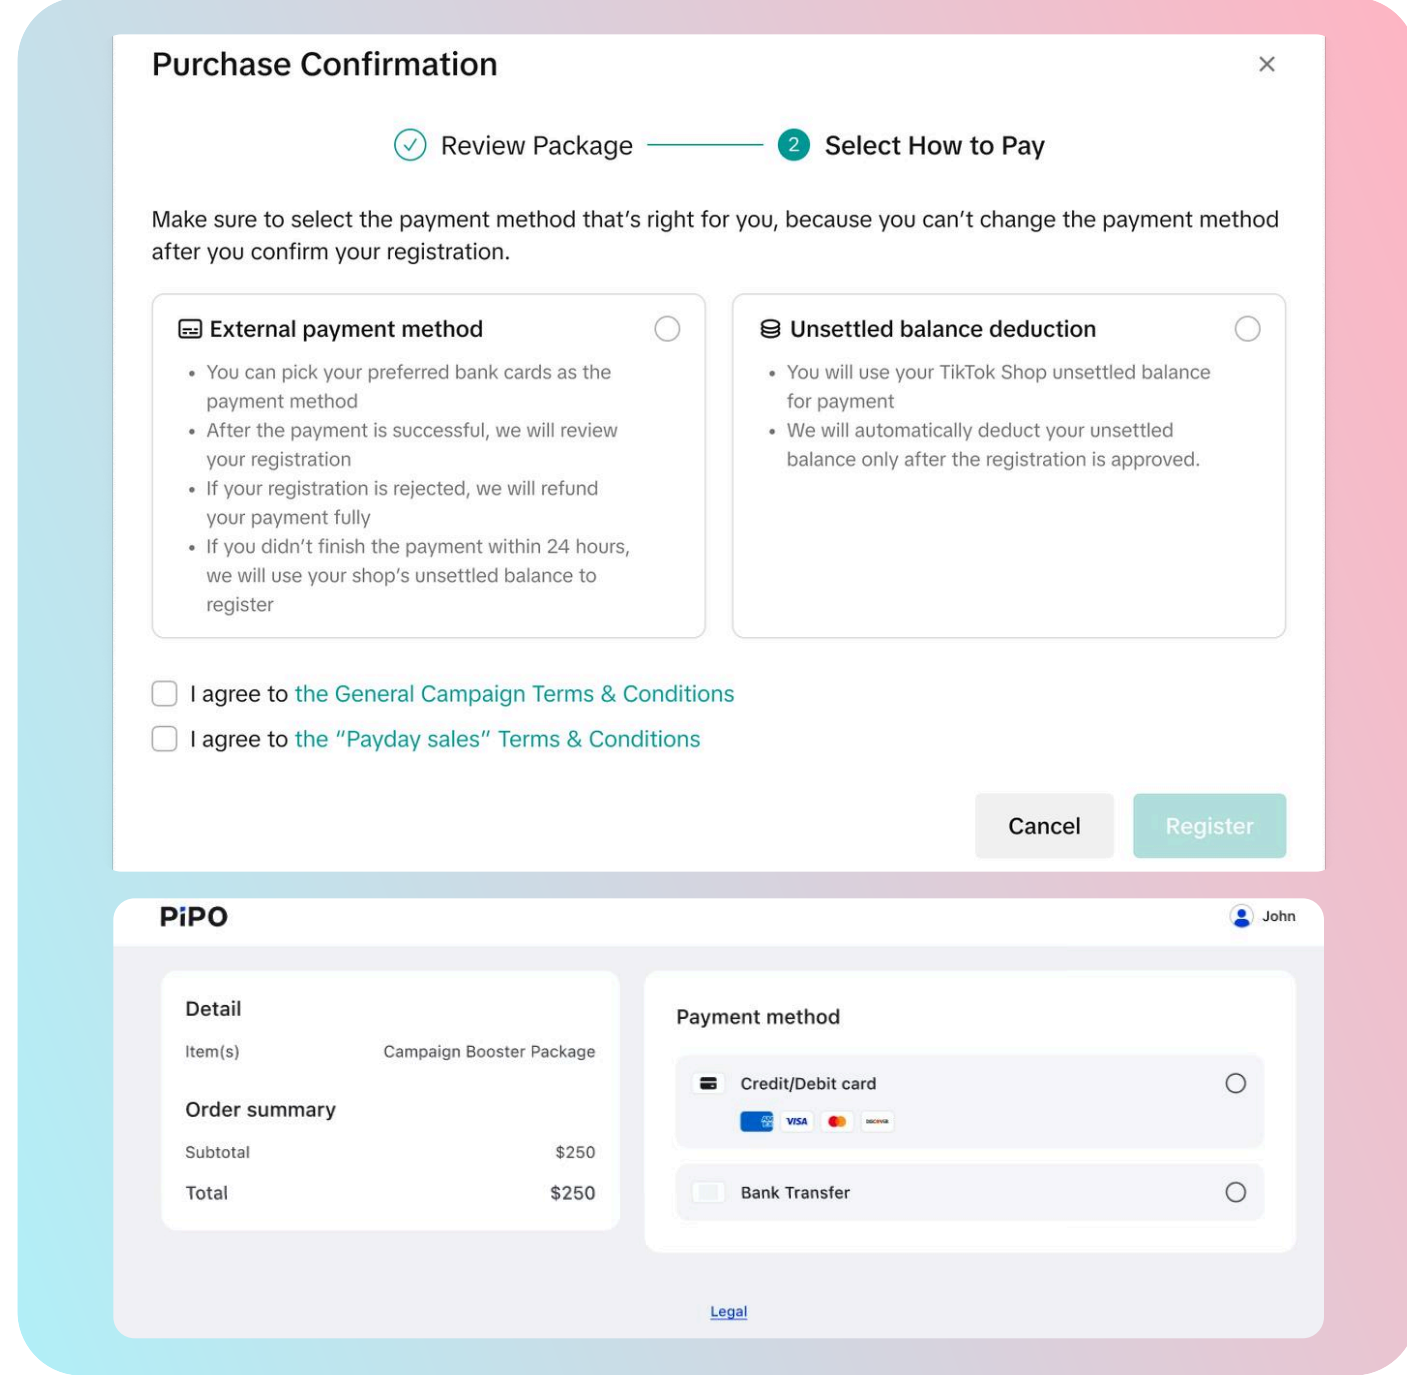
Purchase Confirmation

×

Review Package

2 Select How to Pay

Make sure to select the payment method that's right for you, because you can't change the payment method after you confirm your registration.

External payment method

- You can pick your preferred bank cards as the payment method
- After the payment is successful, we will review your registration
- If your registration is rejected, we will refund your payment fully
- If you didn't finish the payment within 24 hours, we will use your shop's unsettled balance to register

Unsettled balance deduction

- You will use your TikTok Shop unsettled balance for payment
- We will automatically deduct your unsettled balance only after the registration is approved.

I agree to the General Campaign Terms & Conditions

I agree to the "Payday sales" Terms & Conditions

Cancel

Register

PiPO

John

Detail

Item(s) Campaign Booster Package

Order summary

Subtotal $250

Total $250

Payment method

Credit/Debit card

VISA

Bank Transfer

Legal